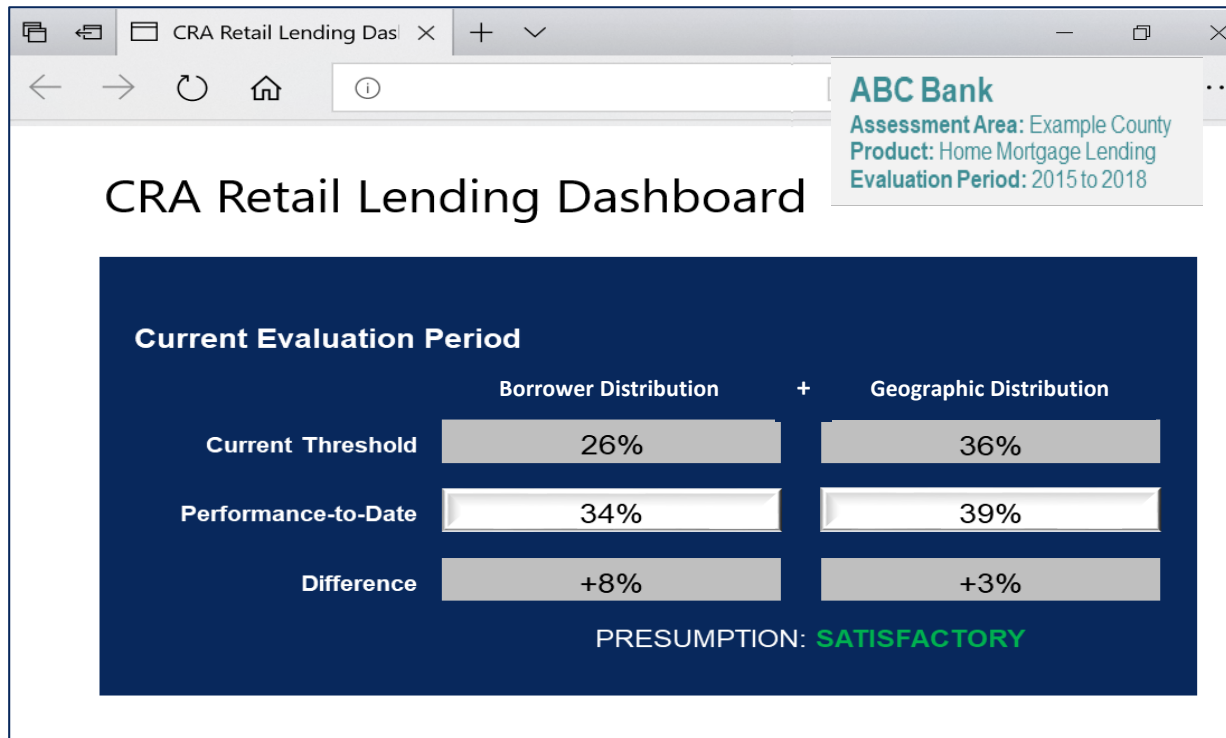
CRA Retail Lending Dasl

ABC Bank
Assessment Area: Example County
Product: Home Mortgage Lending
Evaluation Period: 2015 to 2018

CRA Retail Lending Dashboard

Current Evaluation Period

| | Borrower Distribution | + | Geographic Distribution |
|---|---|---|---|
| Current Threshold | 26% | | 36% |
| Performance-to-Date | 34% | | 39% |
| Difference | +8% | | +3% |

PRESUMPTION: SATISFACTORY